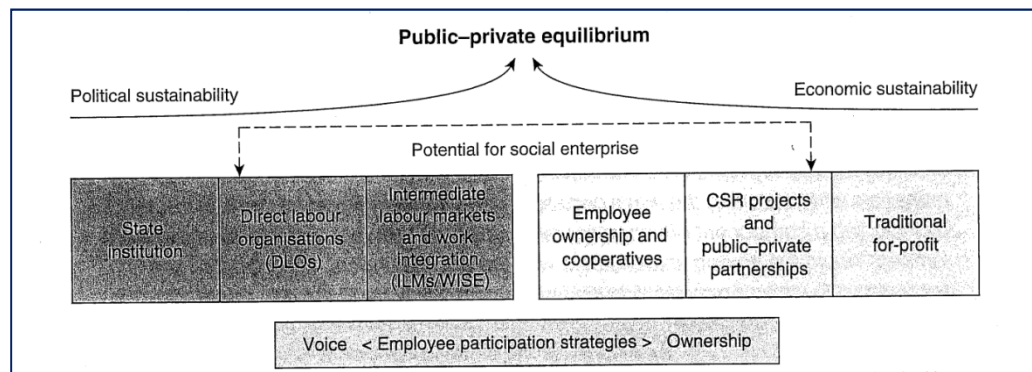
Public–private equilibrium

Political sustainability

Economic sustainability

Potential for social enterprise

State institution

Direct labour organisations (DLOs)

Intermediate labour markets and work integration (ILMs/WISE)

Employee ownership and cooperatives

CSR projects and public–private partnerships

Traditional for-profit

Voice < Employee participation strategies > Ownership